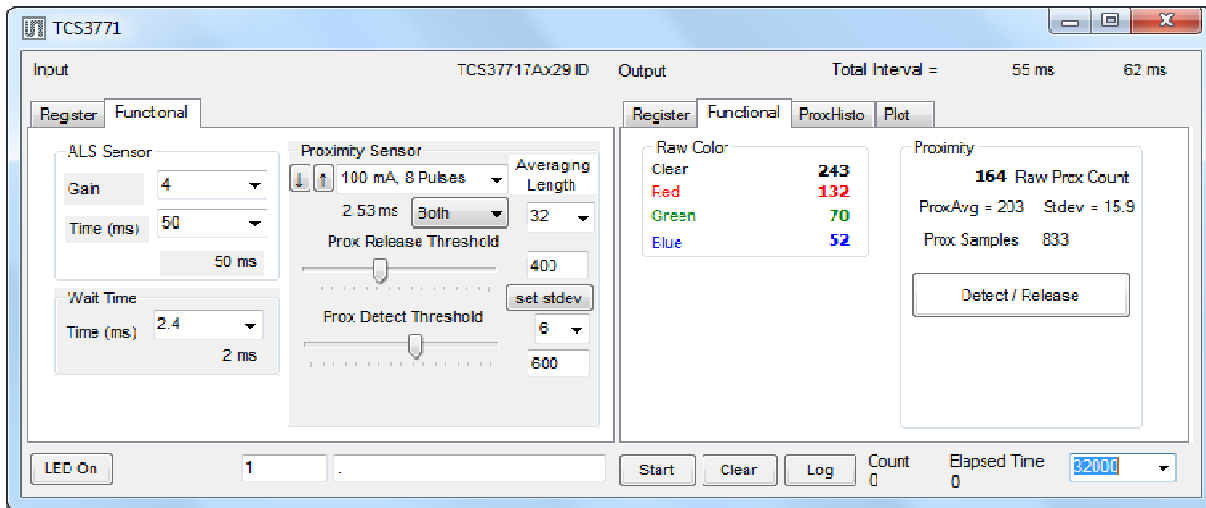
TCS3771

Inout

TCS37717Ax29 ID

Output

Total Interval =

55 ms

62 ms

Register

Functional

ALS Sensor

Gain

4

Time (ms)

50

50 ms

Wait Time

Time (ms)

2.4

2 ms

Proximity Sensor

100 mA, 8 Pulses

Averaging Length

2.53 ms

Both

32

Prox Release Threshold

400

set stdev

Prox Detect Threshold

6

600

Register

Functional

ProxHisto

Plot

Raw Color

Clear

243

Red

132

Green

70

Blue

52

Proximity

164 Raw Prox Count

ProxAvg = 203

Stdev = 15.9

Prox Samples

833

Detect / Release

LED On

1

.

Start

Clear

Log

Count

0

Elapsed Time

0

32000